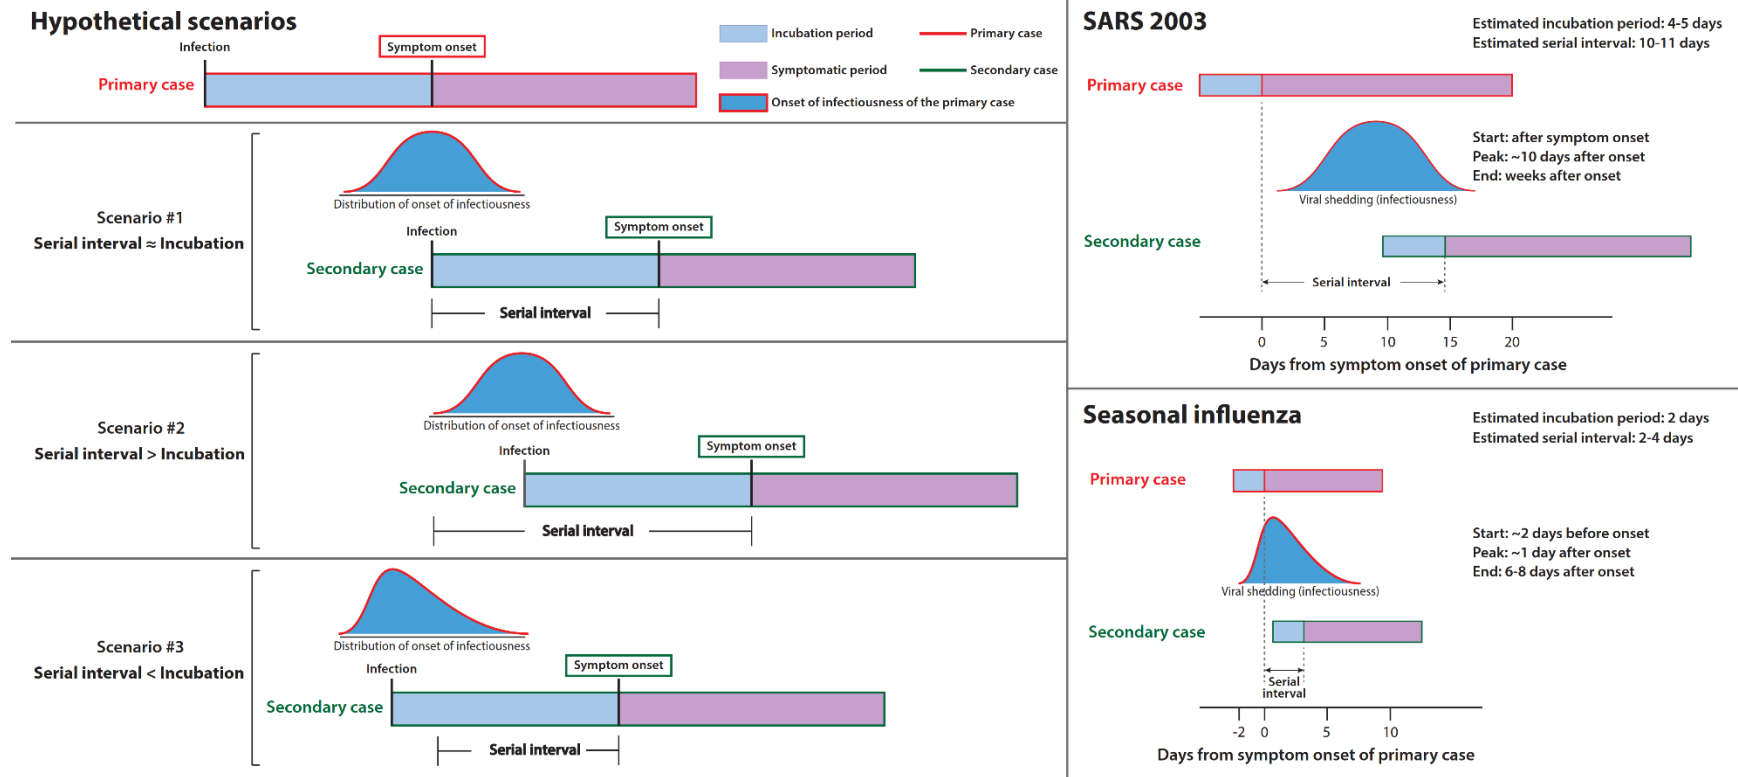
Hypothetical scenarios

Infection

Symptom onset

Primary case

Incubation period

Symptomatic period

Onset of infectiousness of the primary case

Primary case

Secondary case

Distribution of onset of infectiousness

Scenario #1
Serial interval ≈ Incubation

Infection

Symptom onset

Secondary case

Serial interval

Distribution of onset of infectiousness

Scenario #2
Serial interval > Incubation

Infection

Symptom onset

Secondary case

Serial interval

Distribution of onset of infectiousness

Scenario #3
Serial interval < Incubation

Infection

Symptom onset

Secondary case

Serial interval

SARS 2003

Estimated incubation period: 4-5 days
Estimated serial interval: 10-11 days

Primary case

Start: after symptom onset
Peak: ~10 days after onset
End: weeks after onset

Viral shedding (infectiousness)

Secondary case

Serial interval

0 5 10 15 20

Days from symptom onset of primary case

Seasonal influenza

Estimated incubation period: 2 days
Estimated serial interval: 2-4 days

Primary case

Start: ~2 days before onset
Peak: ~1 day after onset
End: 6-8 days after onset

Viral shedding (infectiousness)

Secondary case

Serial interval

-2 0 5 10

Days from symptom onset of primary case